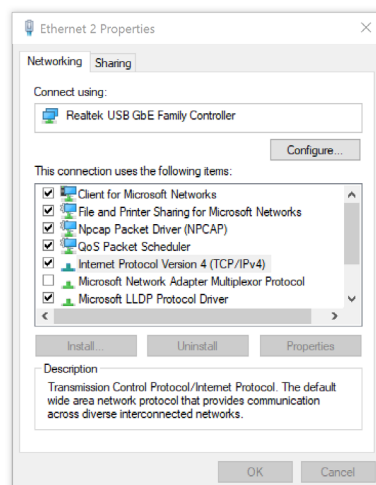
Ethernet 2 Properties

Networking Sharing

Connect using:

Realtek USB GbE Family Controller

Configure...

This connection uses the following items:

Client for Microsoft Networks
File and Printer Sharing for Microsoft Networks
Npcap Packet Driver (NPCAP)
QoS Packet Scheduler
Internet Protocol Version 4 (TCP/IPv4)
Microsoft Network Adapter Multiplexor Protocol
Microsoft LLDP Protocol Driver

Install... Uninstall Properties

Description
Transmission Control Protocol/Internet Protocol. The default wide area network protocol that provides communication across diverse interconnected networks.

OK Cancel